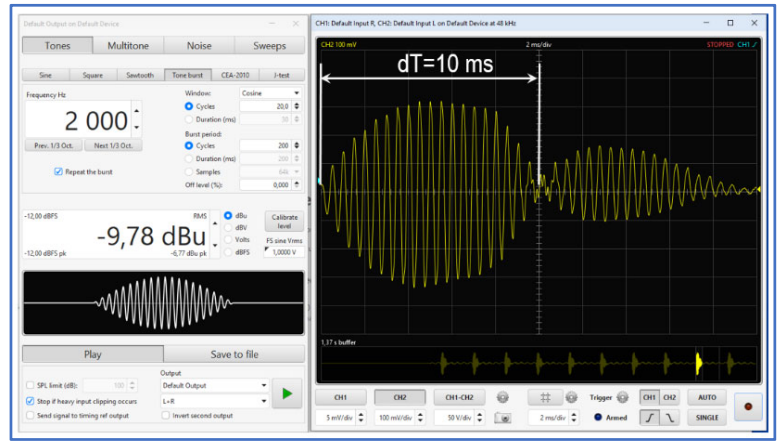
Default Output on Default Device

Tones | Multitone | Noise | Sweeps

Sine | Square | Sawtooth | Tone burst | CEA-2010 | J-test

Frequency Hz

2 000

Prev. 1/3 Oct. | Next 1/3 Oct.

Repeat the burst

Window: Cosine

Cycles 20,0

Duration (ms) 10

Burst period:

Cycles 200

Duration (ms) 200

Samples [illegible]

Off level (%): 0,000

-12,00 dBFS

RMS

-9,78 dBu

-12,00 dBFS pk

-6,77 dBu pk

dBu

dBV

Volts

dBFS

Calibrate level

FS sine Vrms

1,0000 V

Play | Save to file

SPL limit (dB): 100

Stop if heavy input clipping occurs

Send signal to timing ref output

Output

Default Output

L+R

Invert second output

CH1: Default Input R, CH2: Default Input L on Default Device at 48 kHz

CH2 100 mV

2 ms/div

STOPPED CH1

dT=10 ms

1,37 s buffer

CH1 | CH2 | CH1-CH2

Trigger

CH1 | CH2

AUTO

5 mV/div | 100 mV/div | 50 V/div | 2 ms/div

Armed

SINGLE